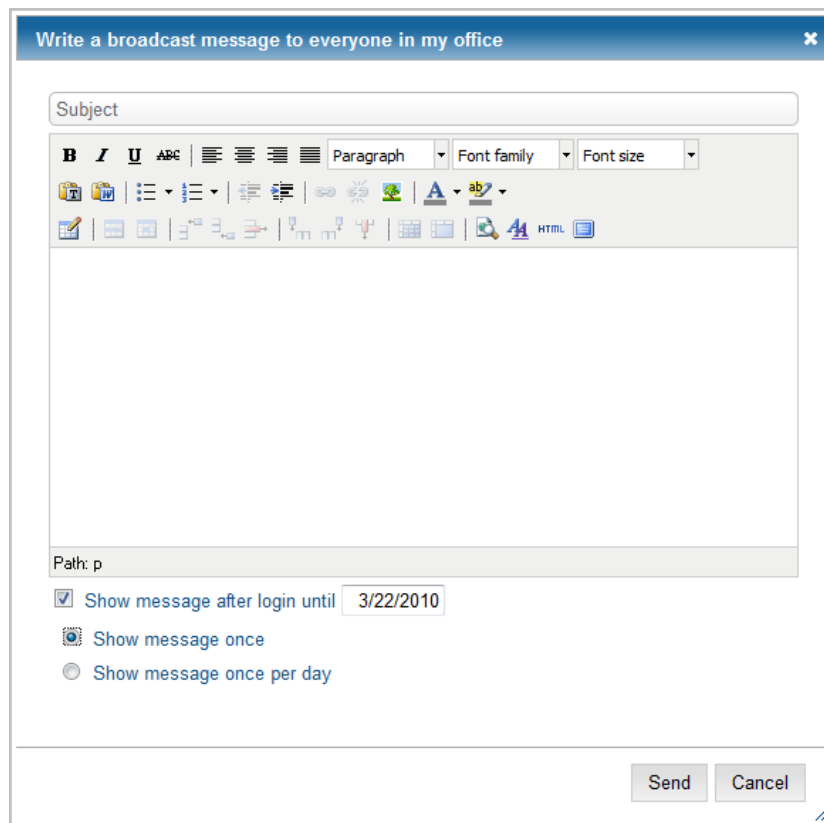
Write a broadcast message to everyone in my office

Subject

B I U ABC Paragraph Font family Font size

A ab

HTML

Path: p

Show message after login until 3/22/2010

Show message once

Show message once per day

Send Cancel